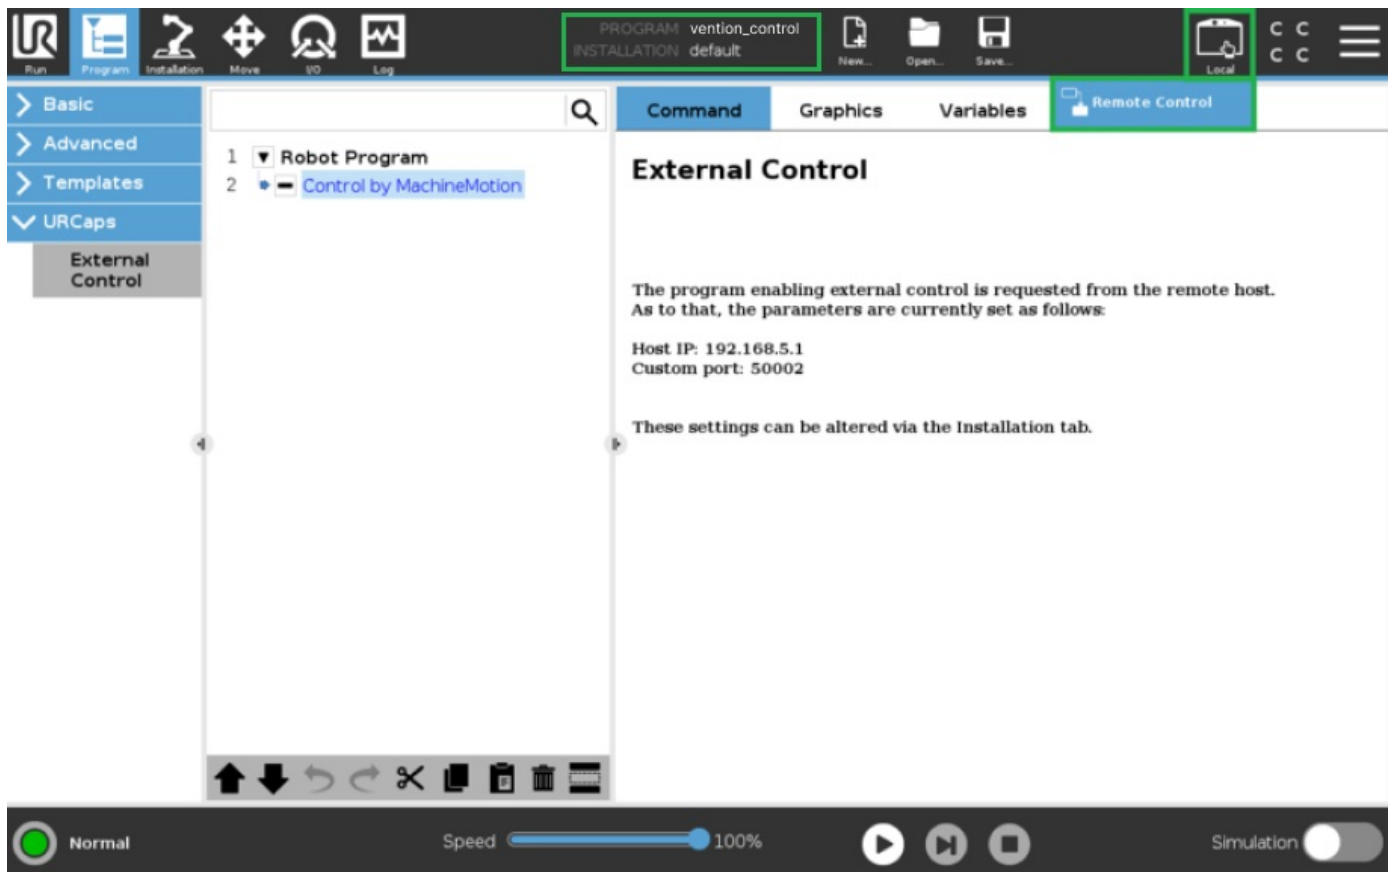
Run Program Installation Move I/O Log

PROGRAM vention_control
INSTALLATION default

New... Open... Save...

Local

C C
C C

Basic
Advanced
Templates
URCaps
External Control

1 Robot Program
2 Control by MachineMotion

Command Graphics Variables Remote Control

External Control

The program enabling external control is requested from the remote host. As to that, the parameters are currently set as follows:

Host IP: 192.168.5.1
Custom port: 50002

These settings can be altered via the Installation tab.

Normal

Speed 100%

Simulation